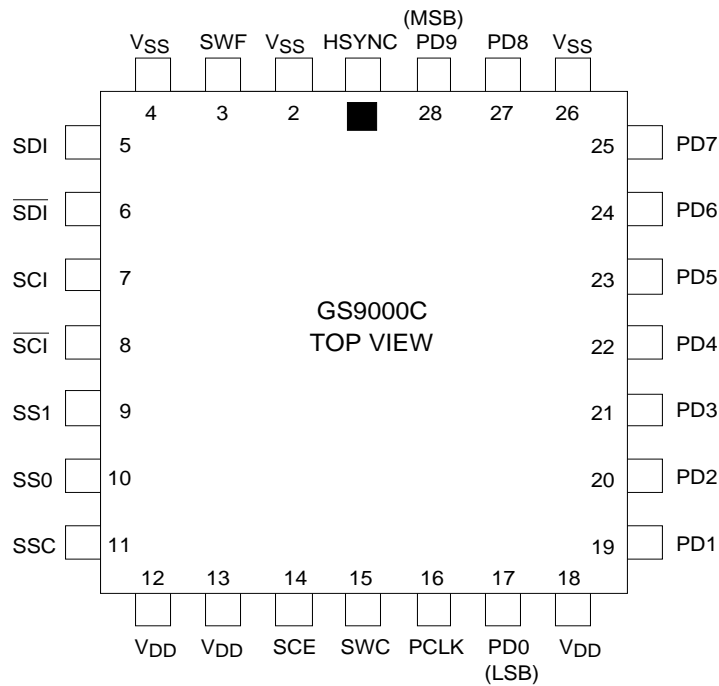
(MSB)

$V_{SS}$ SWF $V_{SS}$ HSYNC PD9 PD8 $V_{SS}$

4 3 2 28 27 26

SDI 5

$\overline{SDI}$ 6

SCI 7

$\overline{SCI}$ 8

SS1 9

SS0 10

SSC 11

25 PD7

24 PD6

23 PD5

22 PD4

21 PD3

20 PD2

19 PD1

GS9000C
TOP VIEW

12 13 14 15 16 17 18

$V_{DD}$ $V_{DD}$ SCE SWC PCLK PD0 $V_{DD}$

(LSB)